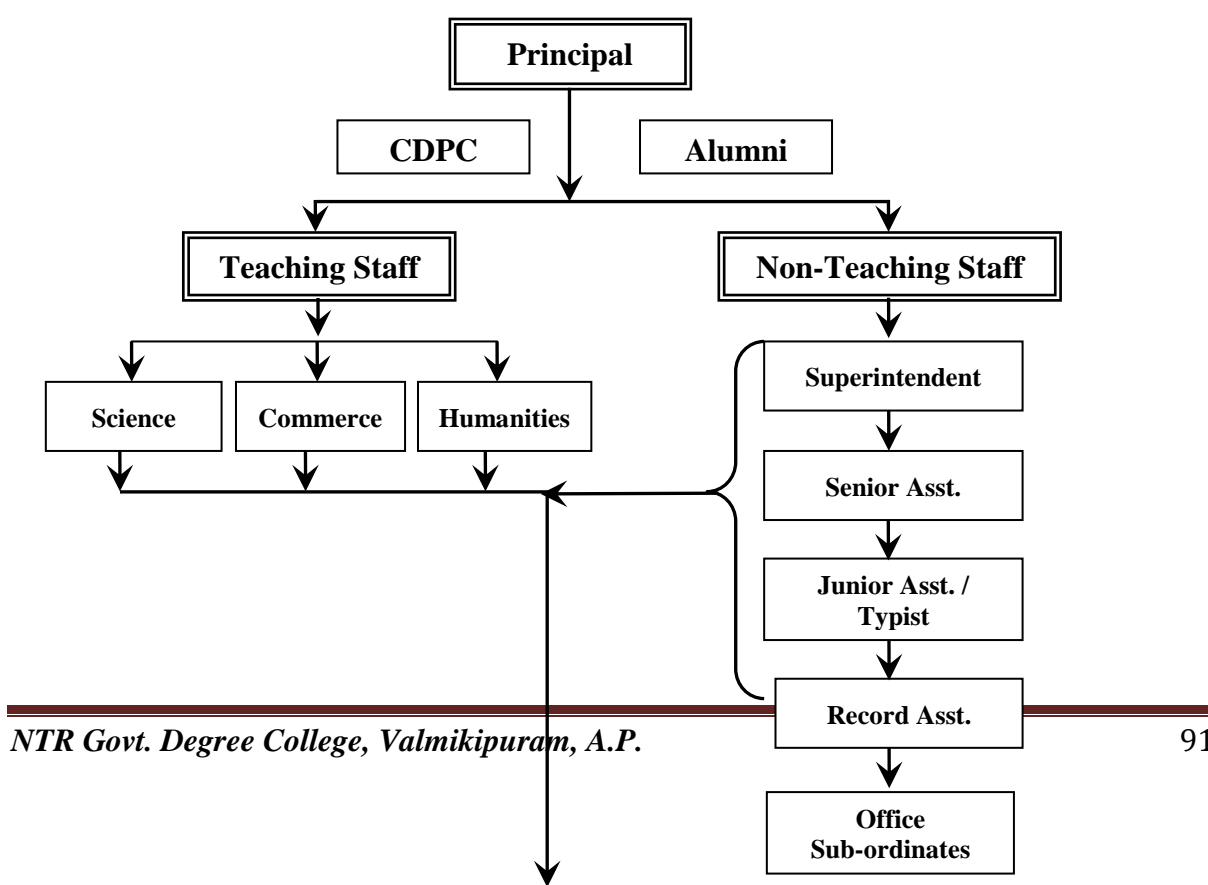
Principal

CDPC

Alumni

Teaching Staff

Non-Teaching Staff

Science

Commerce

Humanities

Superintendent

Senior Asst.

Junior Asst. / Typist

Record Asst.

Office Sub-ordinates

NTR Govt. Degree College, Valmikipuram, A.P.

91